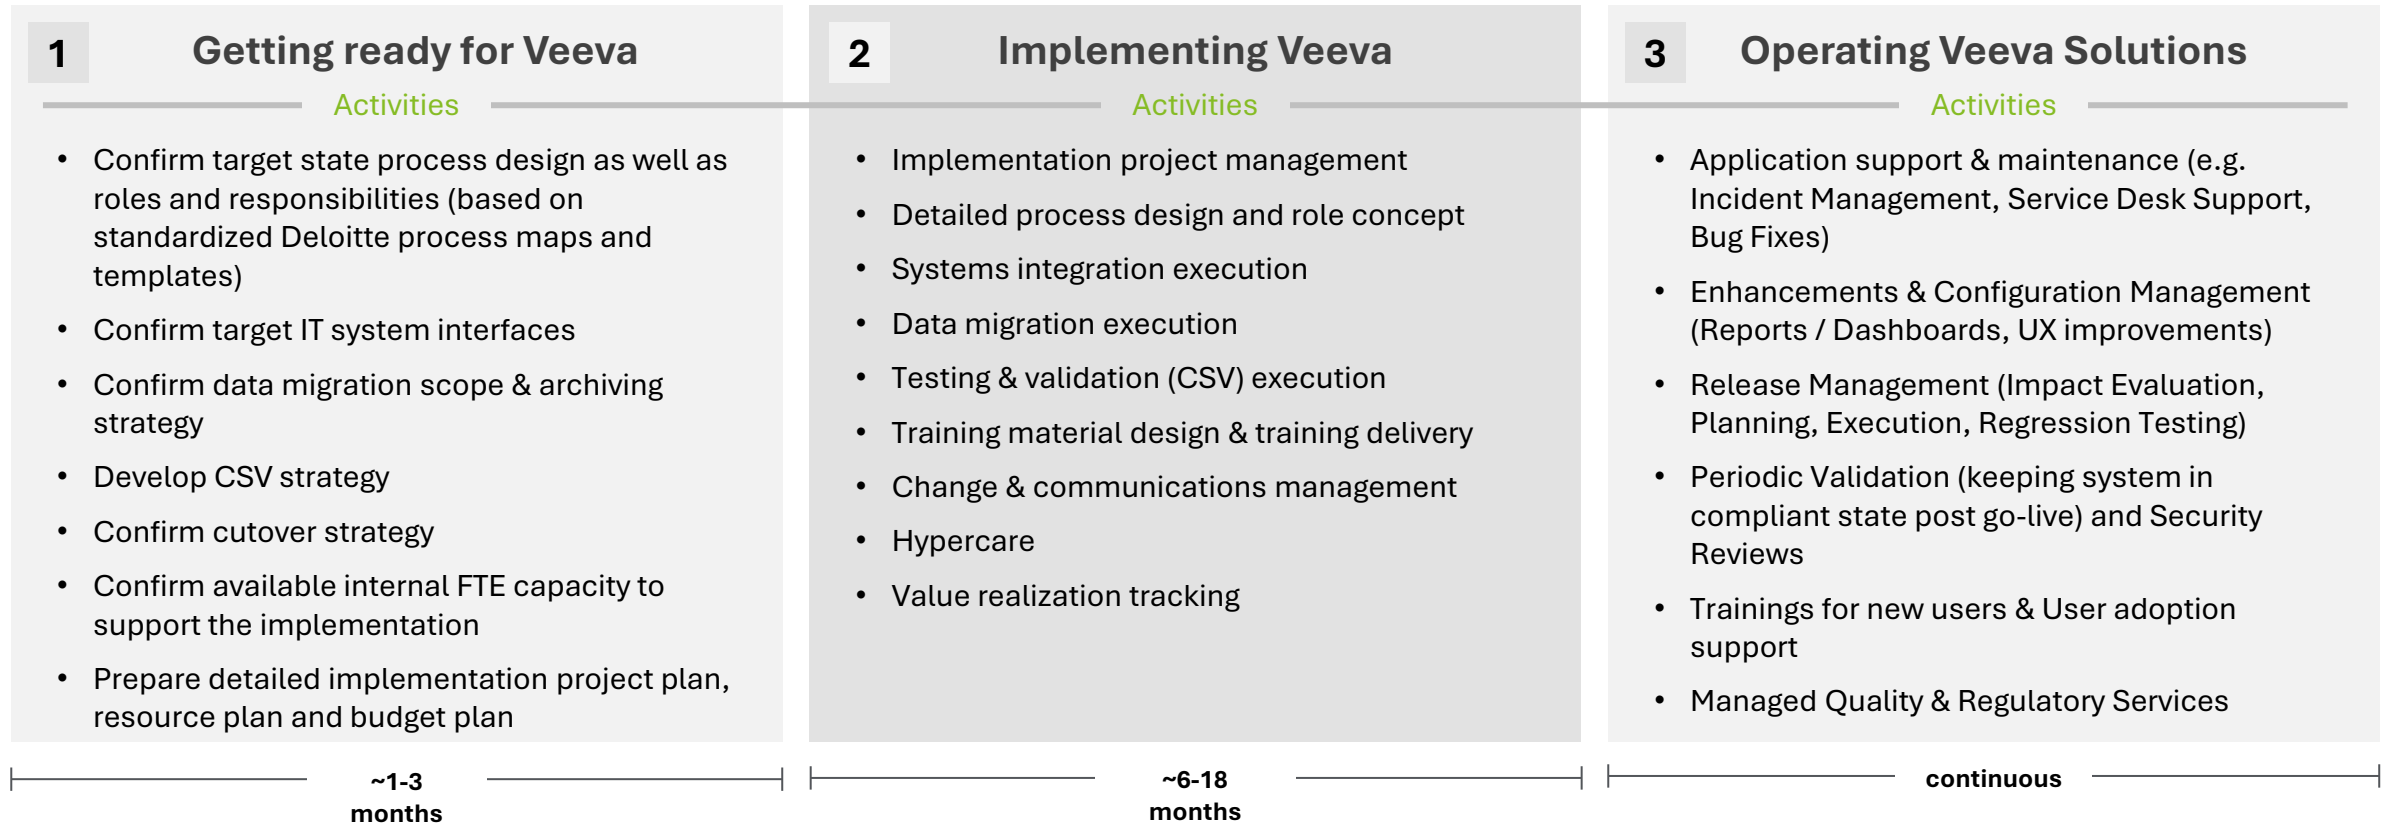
1 Getting ready for Veeva

Activities

- Confirm target state process design as well as roles and responsibilities (based on standardized Deloitte process maps and templates)
- Confirm target IT system interfaces
- Confirm data migration scope & archiving strategy
- Develop CSV strategy
- Confirm cutover strategy
- Confirm available internal FTE capacity to support the implementation
- Prepare detailed implementation project plan, resource plan and budget plan

~1-3 months

2 Implementing Veeva

Activities

- Implementation project management
- Detailed process design and role concept
- Systems integration execution
- Data migration execution
- Testing & validation (CSV) execution
- Training material design & training delivery
- Change & communications management
- Hypercare
- Value realization tracking

~6-18 months

3 Operating Veeva Solutions

Activities

- Application support & maintenance (e.g. Incident Management, Service Desk Support, Bug Fixes)
- Enhancements & Configuration Management (Reports / Dashboards, UX improvements)
- Release Management (Impact Evaluation, Planning, Execution, Regression Testing)
- Periodic Validation (keeping system in compliant state post go-live) and Security Reviews
- Trainings for new users & User adoption support
- Managed Quality & Regulatory Services

continuous